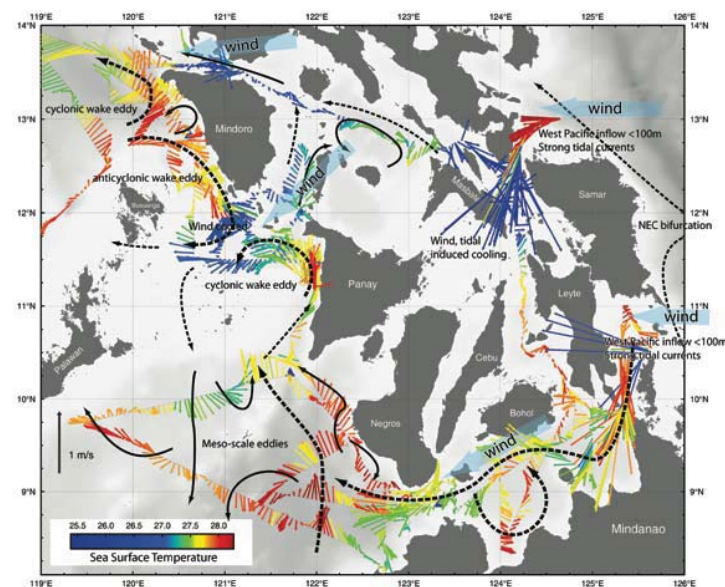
119°E 120°E 121°E 122°E 123°E 124°E 125°E 126°E

14°N 13°N 12°N 11°N 10°N 9°N

14°N 13°N 12°N 11°N 10°N 9°N

wind

cyclonic wake eddy

Mindoro

wind

West Pacific inflow <100m
Strong tidal currents

anticyclonic wake eddy

wind

Masbate

Samar

Busuanga

Wind cooled

NEC bifurcation

Wind, tidal induced cooling

cyclonic wake eddy

Panay

Leyte

wind

Palawan

West Pacific inflow <100m
Strong tidal currents

Cebu

1 m/s

Negros

Bohol

Meso-scale eddies

wind

25.5 26.0 26.5 27.0 27.5 28.0

Sea Surface Temperature

Mindanao

119°E 120°E 121°E 122°E 123°E 124°E 125°E 126°E